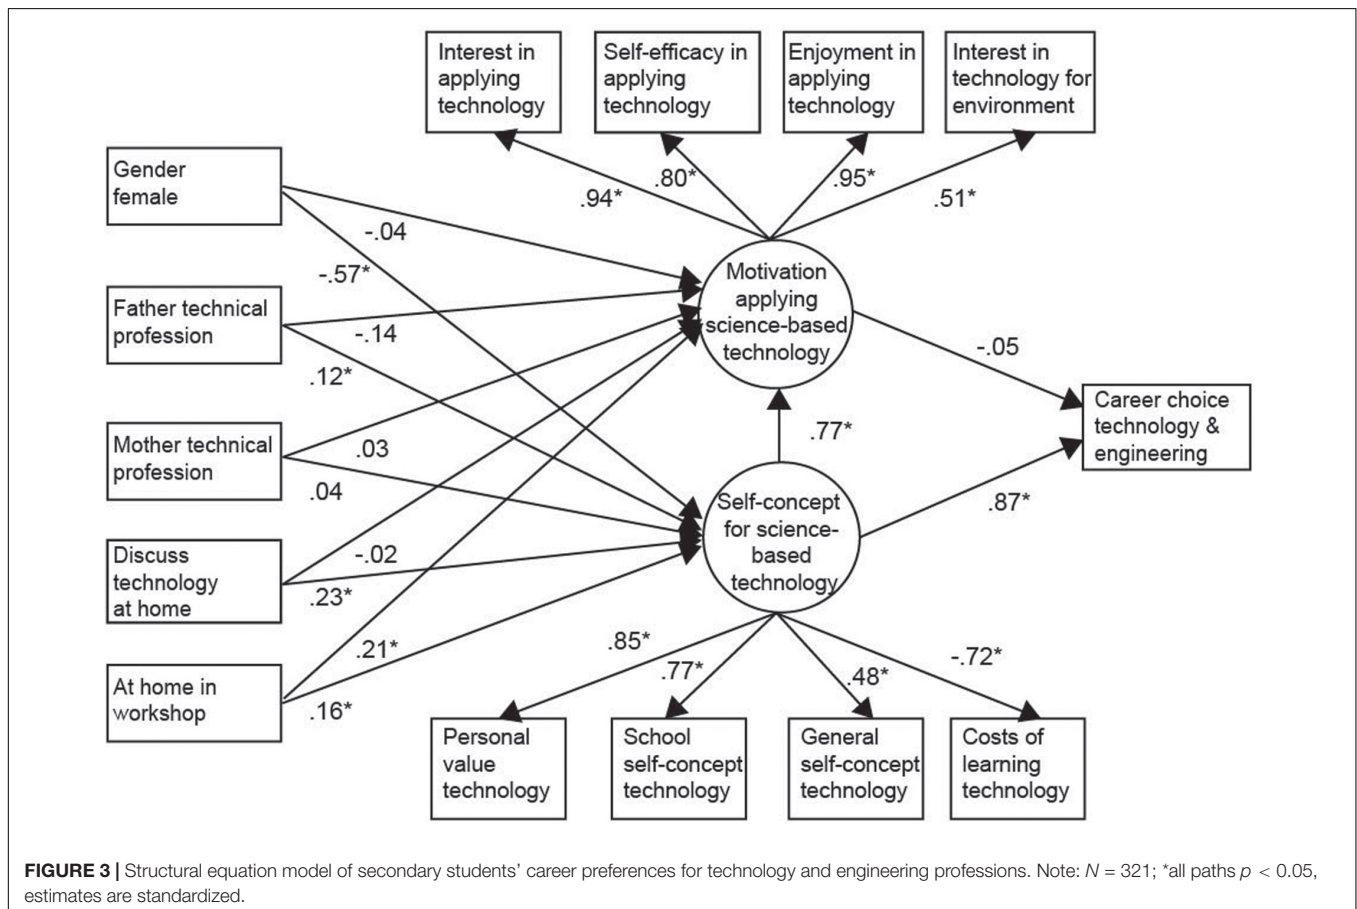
Interest in applying technology

Self-efficacy in applying technology

Enjoyment in applying technology

Interest in technology for environment

Gender female

.94*

.80*

.95*

.51*

-.04

-.57*

Motivation applying science-based technology

Father technical profession

-.14

.12*

-.05

Career choice technology & engineering

.77*

Mother technical profession

.03

.04

Self-concept for science-based technology

.87*

Discuss technology at home

-.02

.23*

.21*

At home in workshop

.16*

.85*

.77*

.48*

-.72*

Personal value technology

School self-concept technology

General self-concept technology

Costs of learning technology

**FIGURE 3 |** Structural equation model of secondary students' career preferences for technology and engineering professions. Note: $N = 321$; *all paths $p < 0.05$, estimates are standardized.